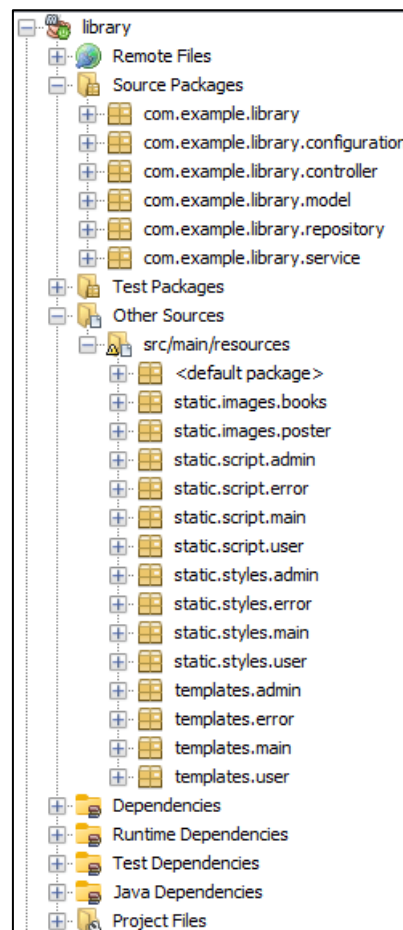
library
Remote Files
Source Packages
com.example.library
com.example.library.configuratio
com.example.library.controller
com.example.library.model
com.example.library.repository
com.example.library.service
Test Packages
Other Sources
src/main/resources
<default package>
static.images.books
static.images.poster
static.script.admin
static.script.error
static.script.main
static.script.user
static.styles.admin
static.styles.error
static.styles.main
static.styles.user
templates.admin
templates.error
templates.main
templates.user
Dependencies
Runtime Dependencies
Test Dependencies
Java Dependencies
Project Files